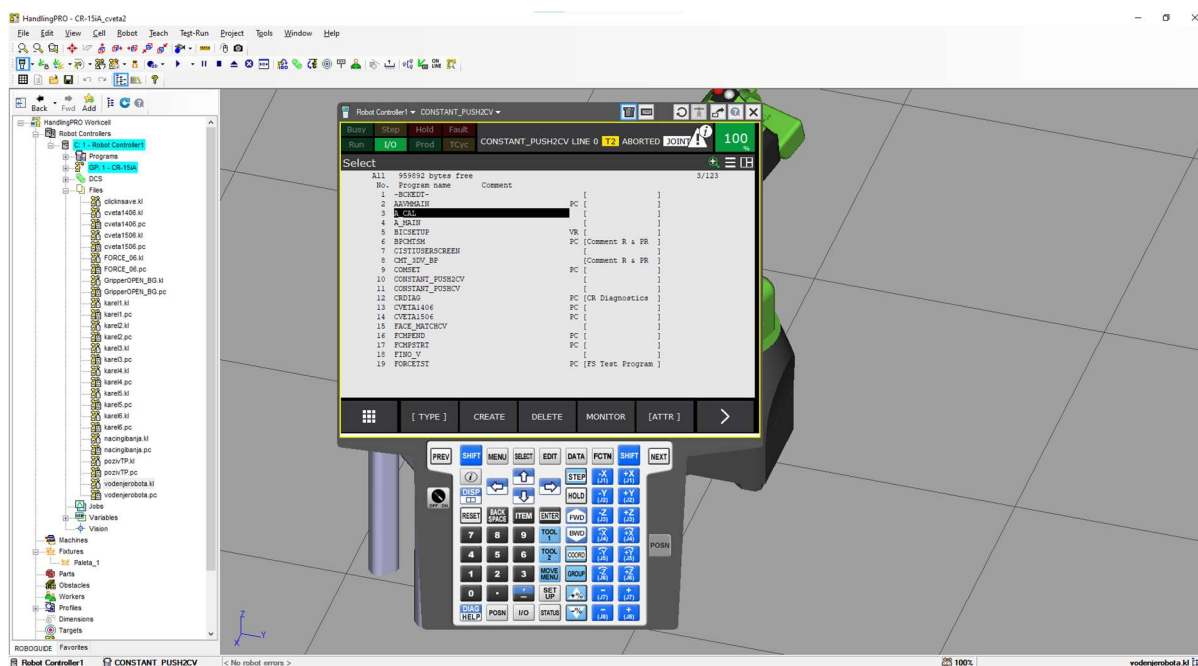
HandlingPRO - CR-15iA_cveta2

File Edit View Cell Robot Teach Test-Run Project Tools Window Help

Back Fwd Add

HandlingPRO Workcell
Robot Controllers
C: 1 - Robot Controller1
Programs
GP: 1 - CR-15iA
DCS
Files
clicknsave.kl
cveta1406.kl
cveta1406.pc
cveta1506.kl
cveta1506.pc
FORCE_06.kl
FORCE_06.pc
GripperOPEN_BG.kl
GripperOPEN_BG.pc
karel1.kl
karel1.pc
karel2.kl
karel2.pc
karel3.kl
karel3.pc
karel4.kl
karel4.pc
karel5.kl
karel5.pc
karel6.kl
karel6.pc
nacingibanja.kl
nacingibanja.pc
pozivTP.kl
pozivTP.pc
vodenjerobota.kl
vodenjerobota.pc
Jobs
Variables
Vision
Machines
Fixtures
Paleta_1
Parts
Obstacles
Workers
Profiles
Dimensions
Targets

ROBOGUIDE Favorites

Robot Controller1 ▾ CONSTANT_PUSH2CV ▾

Busy Step Hold Fault
Run I/O Prod TCyc
CONSTANT_PUSH2CV LINE 0 T2 ABORTED JOINT 100 %

Select
All 959892 bytes free 3/123
No. Program name Comment
1 -BCKEDT- [ ]
2 AAVMMAIN PC [ ]
3 A_CAL [ ]
4 A_MAIN [ ]
5 BICSETUP VR [ ]
6 BPCMTSM PC [Comment R & PR ]
7 CISTIUSERSCREEN [ ]
8 CMT_3DV_BP [Comment R & PR ]
9 COMSET PC [ ]
10 CONSTANT_PUSH2CV [ ]
11 CONSTANT_PUSHCV [ ]
12 CRDIAG PC [CR Diagnostics ]
13 CVETA1406 PC [ ]
14 CVETA1506 PC [ ]
15 FACE_MATCHCV [ ]
16 FCMPEND PC [ ]
17 FCMPSTRT PC [ ]
18 FINO_V [ ]
19 FORCETST PC [FS Test Program ]

[ TYPE ] CREATE DELETE MONITOR [ATTR ] >

PREV SHIFT MENU SELECT EDIT DATA FCTN SHIFT NEXT
DISP STEP HOLD
RESET BACK SPACE ITEM ENTER FWD BWD
7 8 9 TOOL 1
4 5 6 TOOL 2 COORD
1 2 3 MOVE MENU GROUP
0 . - SET UP
DIAG HELP POSN I/O STATUS
-X (J1) +X (J1) -Y (J2) +Y (J2) -Z (J3) +Z (J3) (J4) (J4) (J5) (J5) (J6) (J6) (J7) (J7) (J8) (J8)
POSN
OFF ON

Robot Controller1 CONSTANT_PUSH2CV < No robot errors > 100% vodenjerobota.kl